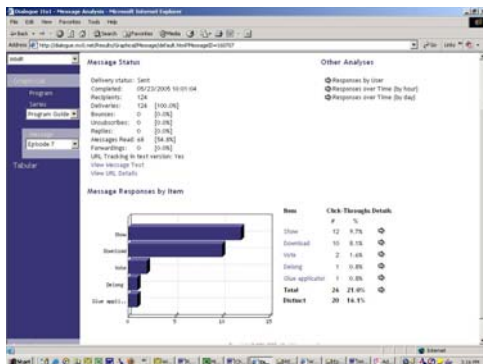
Dialogue 2to1 - Message Analysis - Microsoft Internet Explorer

File Edit View Favorites Tools Help

Back Search Favorites Media

Address http://dialogue.mcit.net/Results/GraphicalMessageDefault.html?MessageID=100707

Go Links

Message Status

Delivery status: Sent
Completed: 05/23/2005 10:01:04
Recipients: 124
Deliveries: 124 [100.0%]
Bounces: 0 [0.0%]
Unsubscribes: 0 [0.0%]
Replies: 0 [0.0%]
Messages Read: 68 [54.8%]
Forwardings: 0 [0.0%]
URL Tracking in text version: Yes
View Message Text
View URL Details

Other Analyses

Responses by User
Responses over Time (by hour)
Responses over Time (by day)

Program
Series
Program Guide
Message
Episode 7
Tabular

Message Responses by Item

Show
Download
Vote
Delong
Glue appli...

0 5 10 15

| Item | Click-Throughs # | % | Details |
|---|---|---|---|
| Show | 12 | 9.7% | |
| Download | 10 | 8.1% | |
| Vote | 2 | 1.6% | |
| Delong | 1 | 0.8% | |
| Glue applicator | 1 | 0.8% | |
| Total | 26 | 21.0% | |
| Distinct | 20 | 16.1% | |

Internet

Start